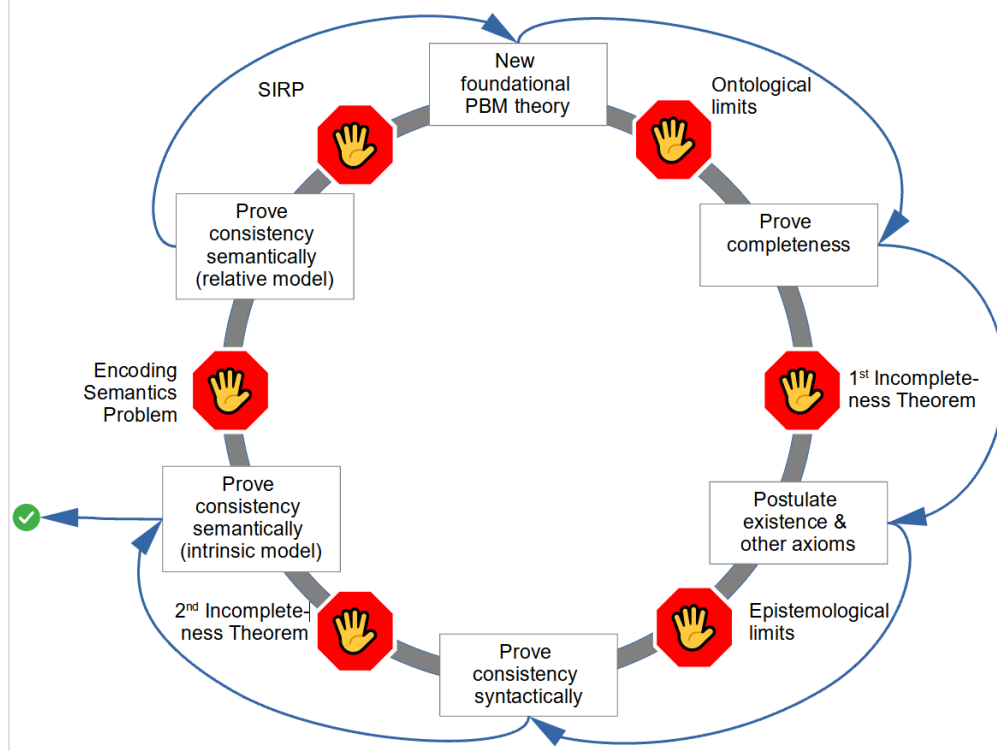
New foundational PBM theory

Ontological limits

Prove completeness

1st Incompleteness Theorem

Postulate existence & other axioms

Epistemological limits

Prove consistency syntactically

2nd Incompleteness Theorem

Prove consistency semantically (intrinsic model)

Encoding Semantics Problem

Prove consistency semantically (relative model)

SIRP